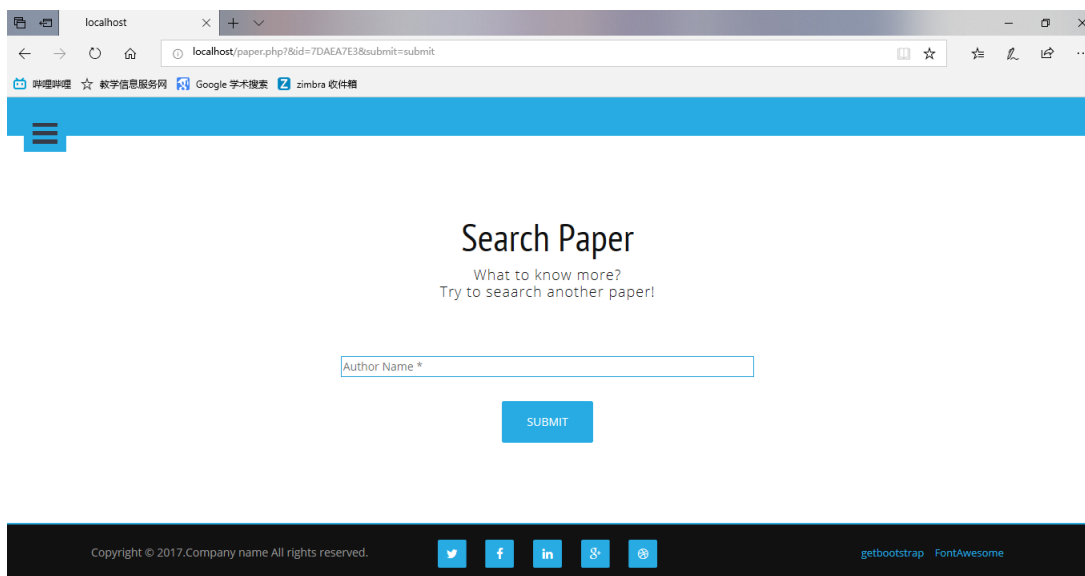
localhost

localhost/paper.php?&id=7DAEA7E3&submit=submit

哔哩哔哩 教学信息服务网 Google 学术搜索 zimbra 收件箱

Search Paper

What to know more?
Try to seaarch another paper!

Author Name *

SUBMIT

Copyright © 2017.Company name All rights reserved.

getbootstrap FontAwesome